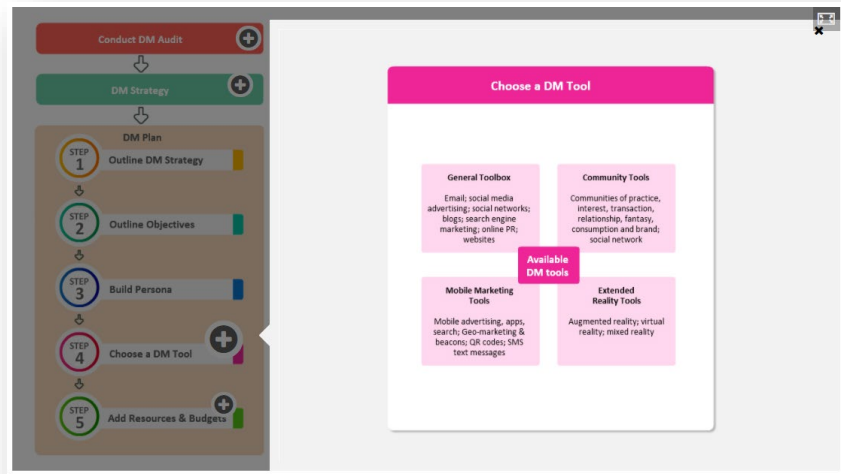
Conduct DM Audit

DM Strategy

DM Plan

STEP 1 Outline DM Strategy

STEP 2 Outline Objectives

STEP 3 Build Persona

STEP 4 Choose a DM Tool

STEP 5 Add Resources & Budgets

Choose a DM Tool

General Toolbox

Email; social media advertising; social networks; blogs; search engine marketing; online PR; websites

Community Tools

Communities of practice, interest, transaction, relationship, fantasy, consumption and brand; social network

Available DM tools

Mobile Marketing Tools

Mobile advertising, apps, search; Geo-marketing & beacons; QR codes; SMS text messages

Extended Reality Tools

Augmented reality; virtual reality; mixed reality